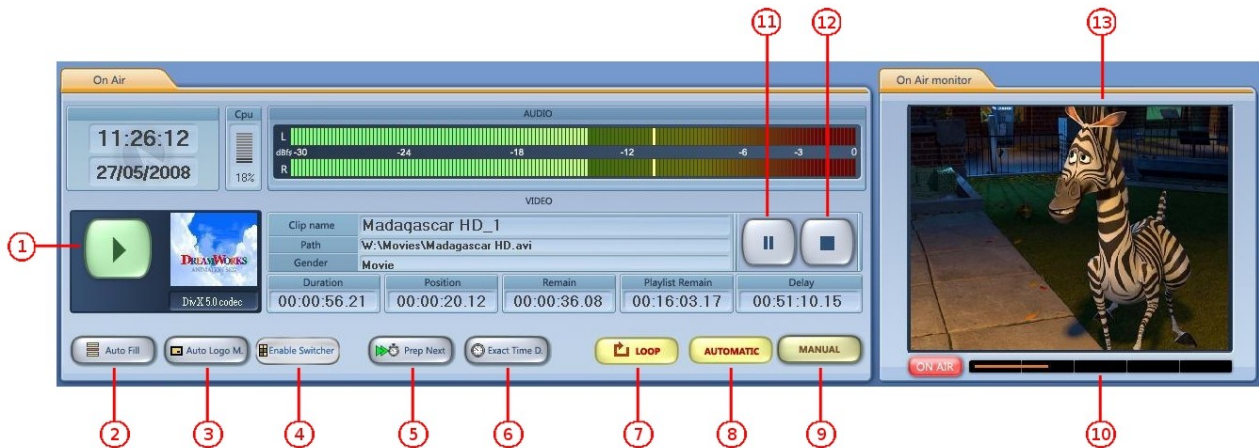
11 12 13

On Air

On Air monitor

Cpu

AUDIO

11:26:12

27/05/2008

18%

L

dBfs -30 -24 -18 -12 -6 -3 0

R

VIDEO

1

DREAMWORKS ANIMATION SKG

DivX 5.0 codec

| Clip name | Madagascar HD_1 |
|---|---|
| Path | W:\Movies\Madagascar HD.avi |
| Gender | Movie |

| Duration | Position | Remain | Playlist Remain | Delay |
|---|---|---|---|---|
| 00:00:56.21 | 00:00:20.12 | 00:00:36.08 | 00:16:03.17 | 00:51:10.15 |

Auto Fill

Auto Logo M.

Enable Switcher

Prep Next

Exact Time D.

LOOP

AUTOMATIC

MANUAL

ON AIR

2 3 4 5 6 7 8 9 10